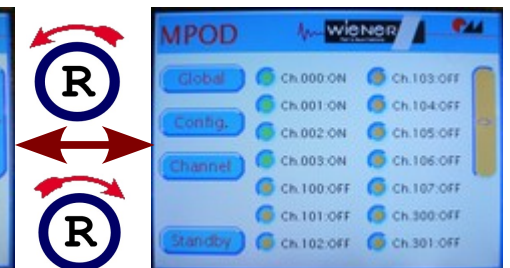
R

R

MPOD

WIENER

Global

Config.

Channel

Standby

Ch.000:ON
Ch.001:ON
Ch.002:ON
Ch.003:ON
Ch.100:OFF
Ch.101:OFF
Ch.102:OFF

Ch.103:OFF
Ch.104:OFF
Ch.105:OFF
Ch.106:OFF
Ch.107:OFF
Ch.300:OFF
Ch.301:OFF